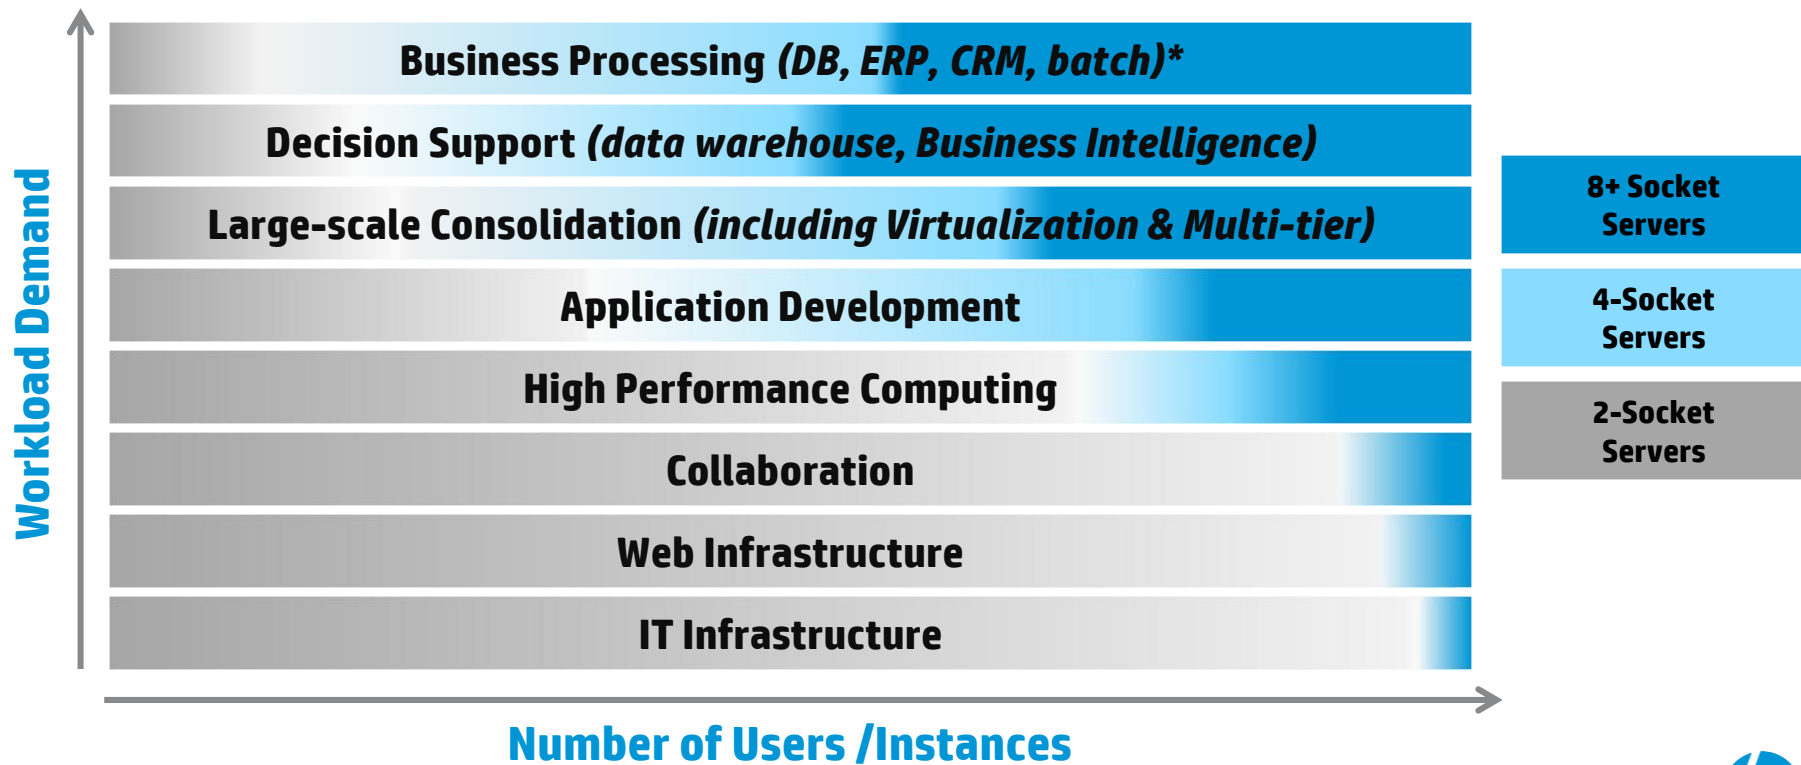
Workload Demand

Business Processing *(DB, ERP, CRM, batch)**

Decision Support *(data warehouse, Business Intelligence)*

Large-scale Consolidation *(including Virtualization & Multi-tier)*

Application Development

High Performance Computing

Collaboration

Web Infrastructure

IT Infrastructure

8+ Socket Servers

4-Socket Servers

2-Socket Servers

Number of Users /Instances